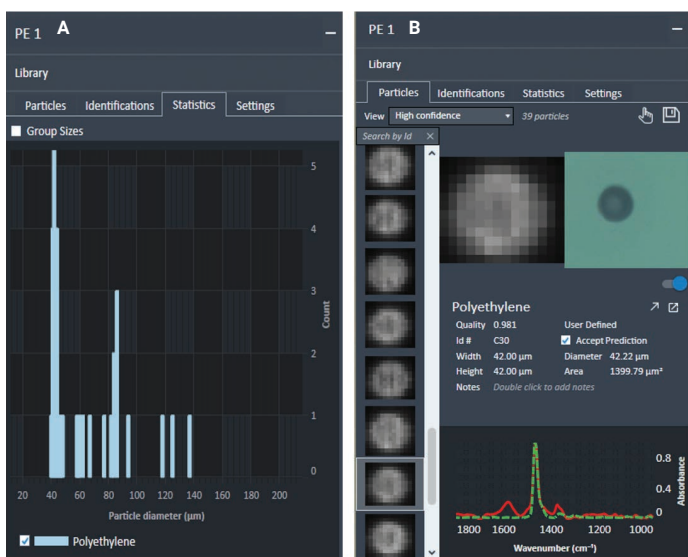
PE 1 A

Library

Particles Identifications Statistics Settings

Group Sizes

5
4
3
2
1
0

Count

20 40 60 80 100 120 140 160 180 200

Particle diameter (µm)

Polyethylene

PE 1 B

Library

Particles Identifications Statistics Settings

View High confidence 39 particles

Search by Id

Polyethylene

Quality 0.981
Id # C30
Width 42.00 µm
Height 42.00 µm
Notes Double click to add notes

User Defined
Accept Prediction
Diameter 42.22 µm
Area 1399.79 µm²

0.8
0.4
0

Absorbance

1800 1600 1400 1200 1000

Wavenumber (cm⁻¹)